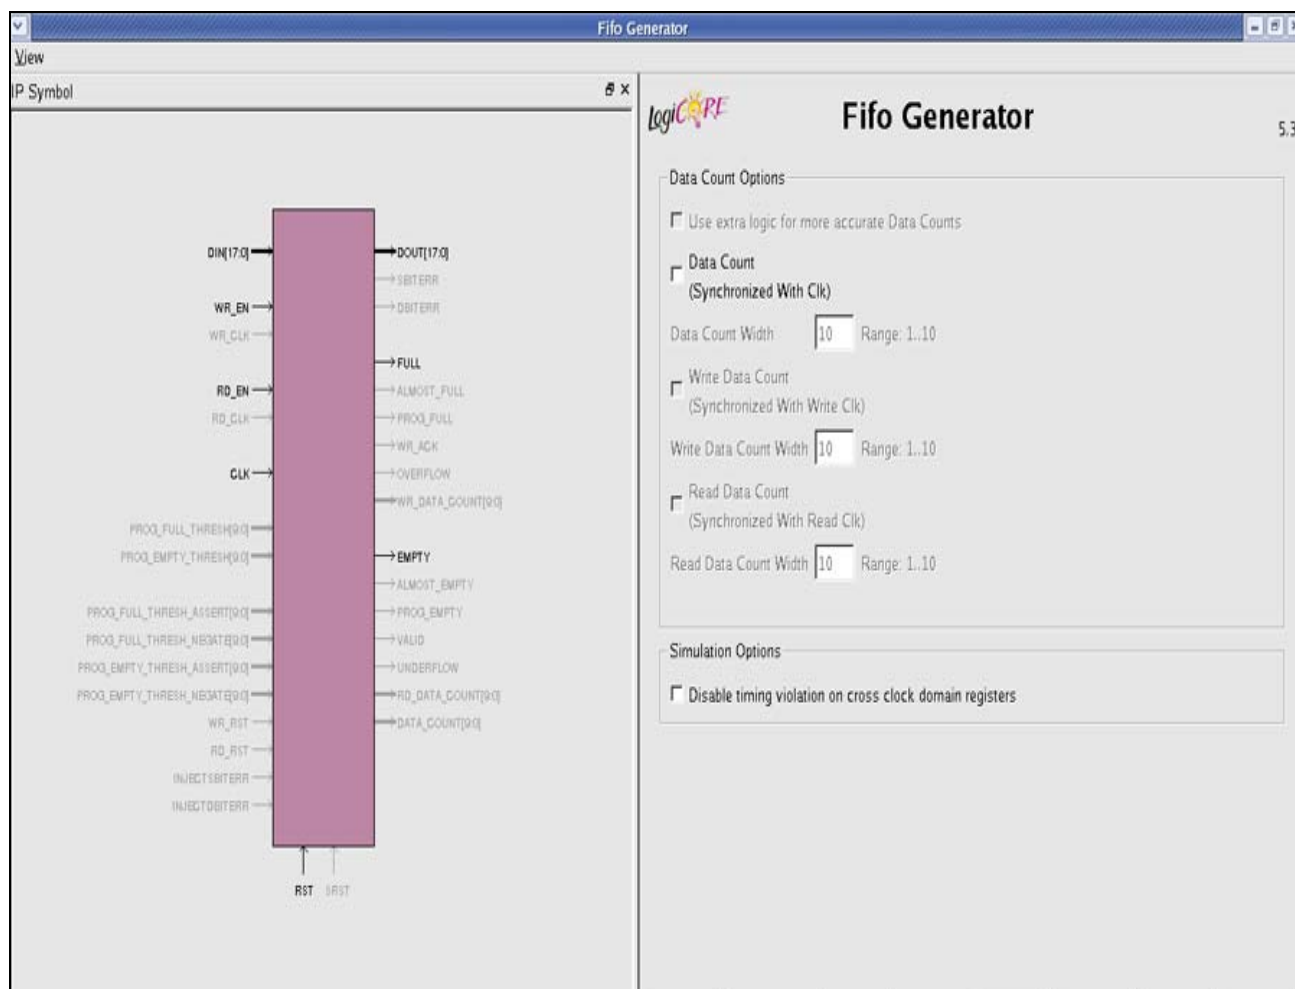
Fifo Generator

View

IP Symbol

DIN[17:0]
WR_EN
WR_CLK
RD_EN
RD_CLK
CLK
PROG_FULL_THRESH[9:0]
PROG_EMPTY_THRESH[9:0]
PROG_FULL_THRESH_ASSERT[9:0]
PROG_FULL_THRESH_NEGATE[9:0]
PROG_EMPTY_THRESH_ASSERT[9:0]
PROG_EMPTY_THRESH_NEGATE[9:0]
WR_RST
RD_RST
INJECTSBITERR
INJECTDBITERR

DOUT[17:0]
SBITERR
DBITERR
FULL
ALMOST_FULL
PROG_FULL
WR_ACK
OVERFLOW
WR_DATA_COUNT[9:0]
EMPTY
ALMOST_EMPTY
PROG_EMPTY
VALID
UNDERFLOW
RD_DATA_COUNT[9:0]
DATA_COUNT[9:0]

RST SRST

LogiCORE

Fifo Generator

5.3

Data Count Options

Use extra logic for more accurate Data Counts

Data Count
(Synchronized With Clk)

Data Count Width 10 Range: 1..10

Write Data Count
(Synchronized With Write Clk)

Write Data Count Width 10 Range: 1..10

Read Data Count
(Synchronized With Read Clk)

Read Data Count Width 10 Range: 1..10

Simulation Options

Disable timing violation on cross clock domain registers